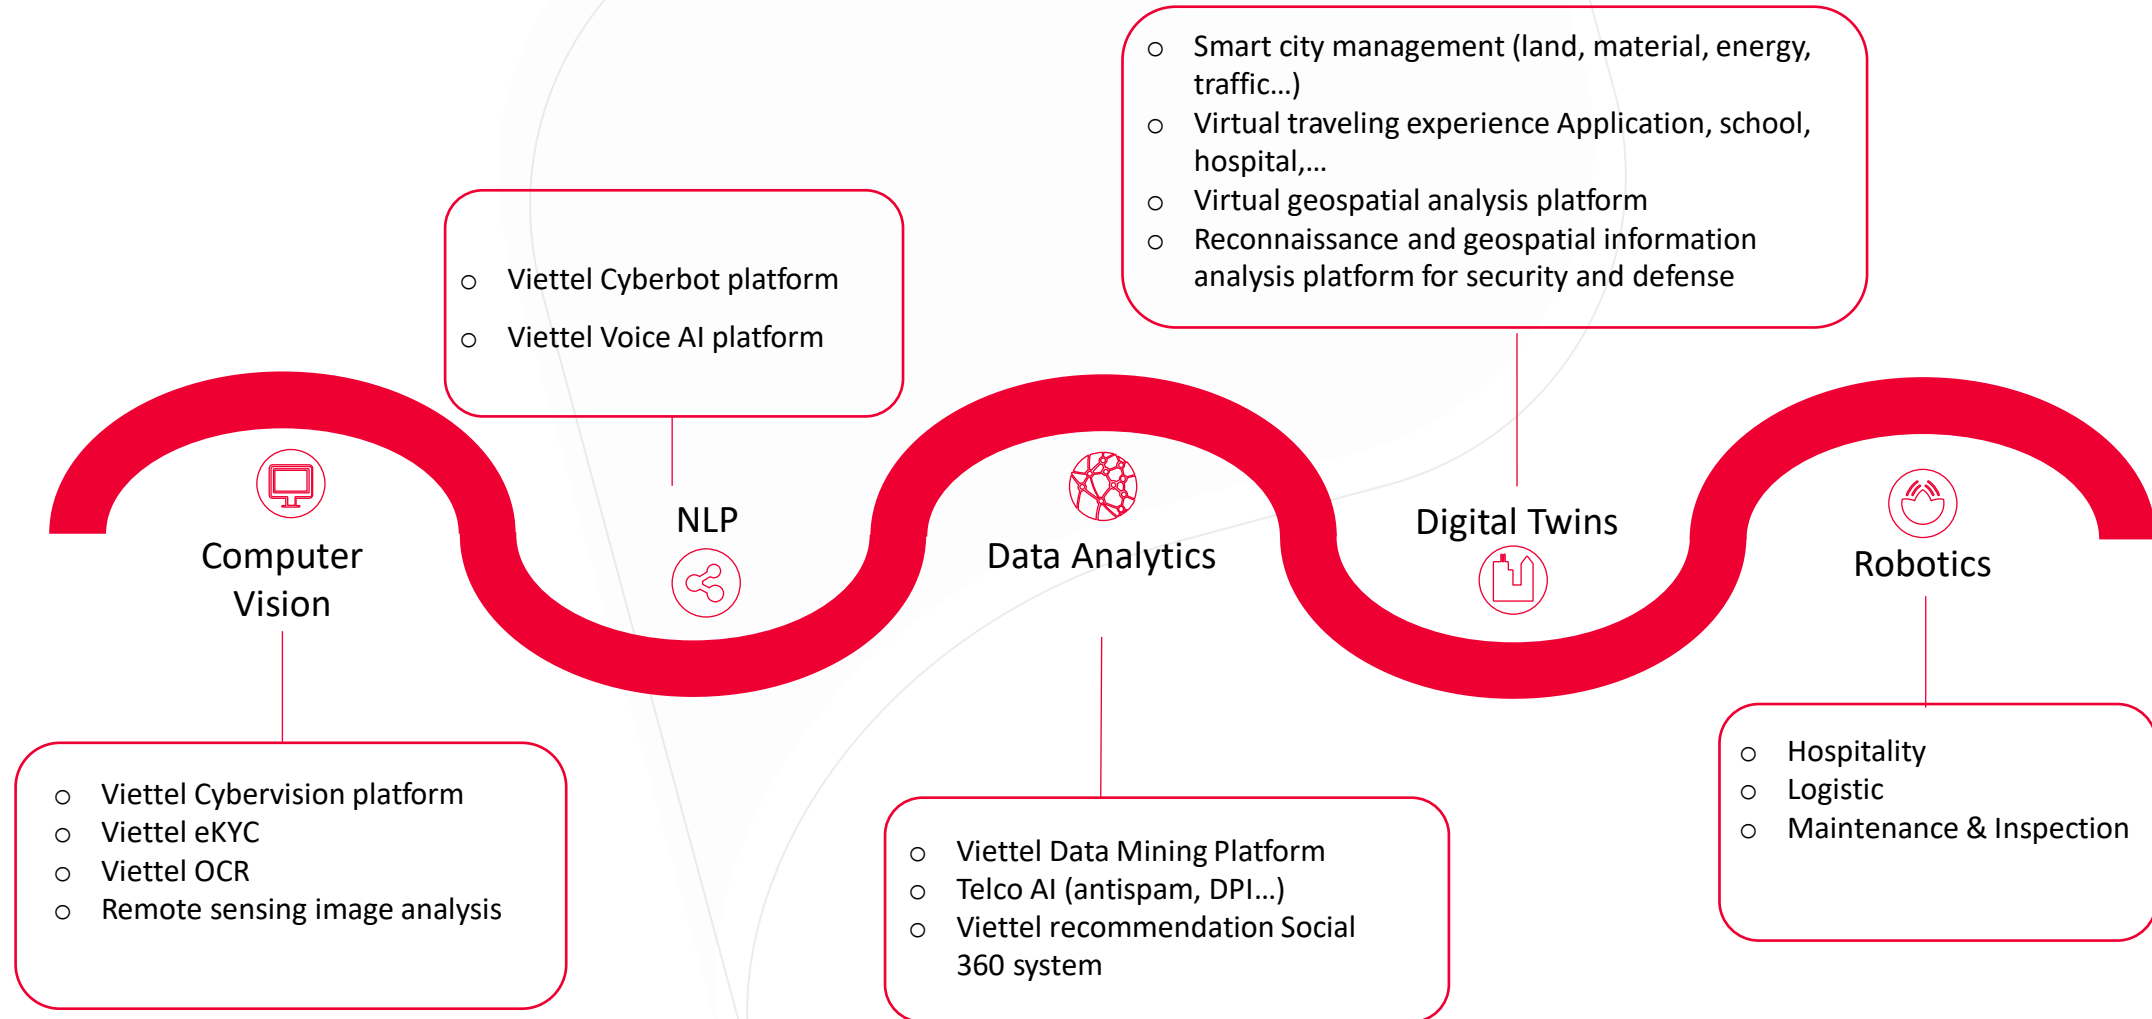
Computer Vision

- Viettel Cybervision platform
- Viettel eKYC
- Viettel OCR
- Remote sensing image analysis

NLP

- Viettel Cyberbot platform
- Viettel Voice AI platform

Data Analytics

- Viettel Data Mining Platform
- Telco AI (antispam, DPI...)
- Viettel recommendation Social 360 system

Digital Twins

- Smart city management (land, material, energy, traffic...)
- Virtual traveling experience Application, school, hospital,...
- Virtual geospatial analysis platform
- Reconnaissance and geospatial information analysis platform for security and defense

Robotics

- Hospitality
- Logistic
- Maintenance & Inspection